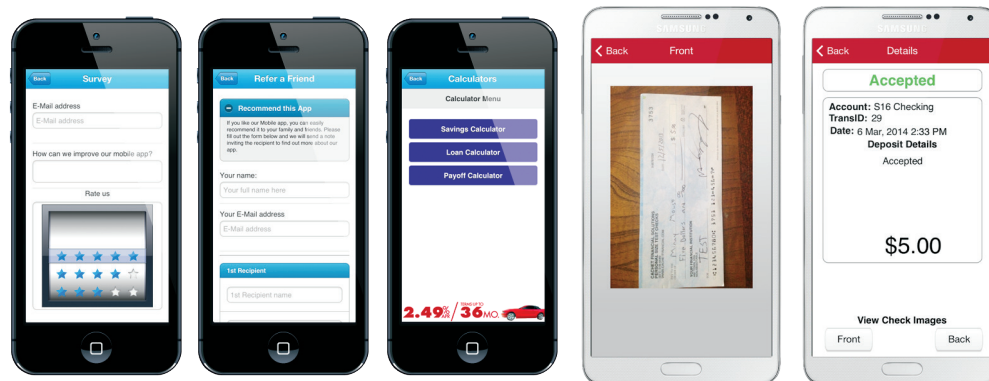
Back
Survey
E-Mail address
E-Mail address
How can we improve our mobile app?
Rate us

Back
Refer a Friend
Recommend this App
If you like our Mobile app, you can easily recommend it to your family and friends. Please fill out the form below and we will send a note inviting the recipient to find out more about our app.
Your name:
Your full name here
Your E-Mail address
E-Mail address
1st Recipient
1st Recipient name

Back
Calculators
Calculator Menu
Savings Calculator
Loan Calculator
Payoff Calculator
2.49% APR / Terms up to 36 MO.

SAMSUNG
Back
Front
TEST

SAMSUNG
Back
Details
Accepted
Account: S16 Checking
TransID: 29
Date: 6 Mar, 2014 2:33 PM
Deposit Details
Accepted
$5.00
View Check Images
Front
Back